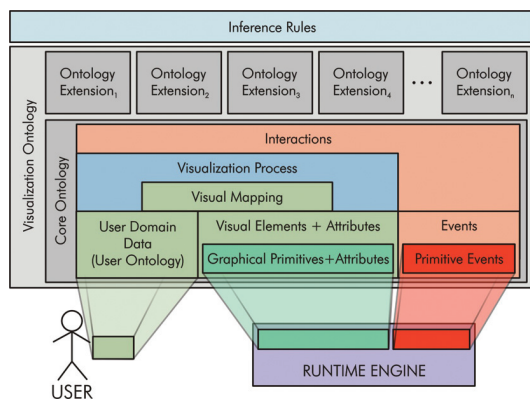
Inference Rules

Visualization Ontology

Ontology Extension$_1$

Ontology Extension$_2$

Ontology Extension$_3$

Ontology Extension$_4$

...

Ontology Extension$_n$

Core Ontology

Interactions

Visualization Process

Visual Mapping

User Domain Data (User Ontology)

Visual Elements + Attributes

Events

Graphical Primitives+Attributes

Primitive Events

USER

RUNTIME ENGINE